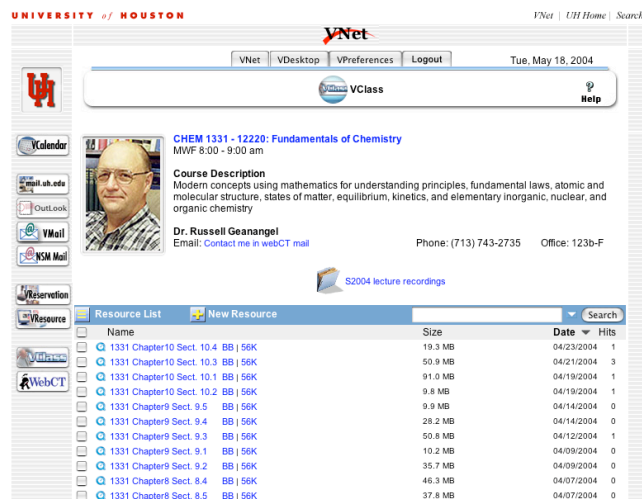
UNIVERSITY of HOUSTON

VNet | UH Home | Search

VNet

VNet | VDesktop | VPreferences | Logout

Tue, May 18, 2004

UH

VClass

Help

VCalendar

mail.uh.edu

OutLook

VMail

NSM Mail

VReservation

VResource

VClass

WebCT

CHEM 1331 - 12220: Fundamentals of Chemistry
MWF 8:00 - 9:00 am

Course Description
Modern concepts using mathematics for understanding principles, fundamental laws, atomic and molecular structure, states of matter, equilibrium, kinetics, and elementary inorganic, nuclear, and organic chemistry

Dr. Russell Geanangel
Email: Contact me in webCT mail

Phone: (713) 743-2735

Office: 123b-F

S2004 lecture recordings

Resource List | New Resource | Search

| | Name | Size | Date | Hits |
|---|---|---|---|---|
| | 1331 Chapter10 Sect. 10.4 BB \| 56K | 19.3 MB | 04/23/2004 | 1 |
| | 1331 Chapter10 Sect. 10.3 BB \| 56K | 50.9 MB | 04/21/2004 | 3 |
| | 1331 Chapter10 Sect. 10.1 BB \| 56K | 91.0 MB | 04/19/2004 | 1 |
| | 1331 Chapter10 Sect. 10.2 BB \| 56K | 9.8 MB | 04/19/2004 | 1 |
| | 1331 Chapter9 Sect. 9.5 BB \| 56K | 9.9 MB | 04/14/2004 | 0 |
| | 1331 Chapter9 Sect. 9.4 BB \| 56K | 28.2 MB | 04/14/2004 | 0 |
| | 1331 Chapter9 Sect. 9.3 BB \| 56K | 50.8 MB | 04/12/2004 | 1 |
| | 1331 Chapter9 Sect. 9.1 BB \| 56K | 10.2 MB | 04/09/2004 | 0 |
| | 1331 Chapter9 Sect. 9.2 BB \| 56K | 35.7 MB | 04/09/2004 | 0 |
| | 1331 Chapter8 Sect. 8.4 BB \| 56K | 46.3 MB | 04/07/2004 | 0 |
| | 1331 Chapter8 Sect. 8.5 BB \| 56K | 37.8 MB | 04/07/2004 | 0 |